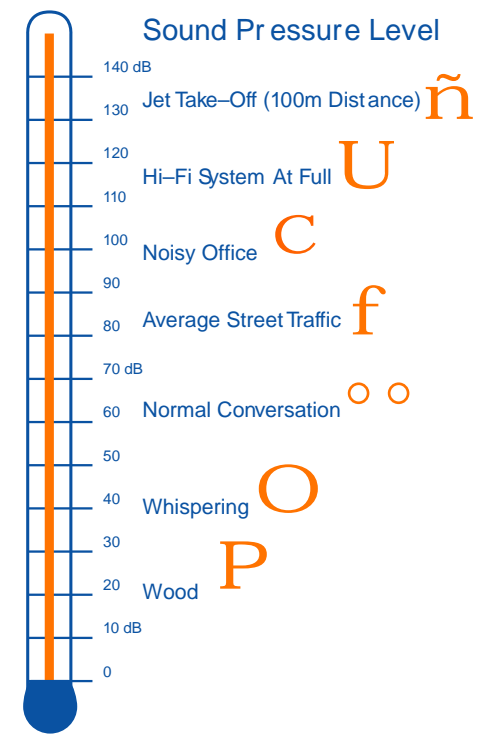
Sound Pressure Level

140 dB
130 Jet Take–Off (100m Distance) ñ
120
Hi–Fi System At Full U
110
100
Noisy Office C
90
80 Average Street Traffic f
70 dB
60 Normal Conversation o o
50
40
Whispering O
30
P
20 Wood
10 dB
0